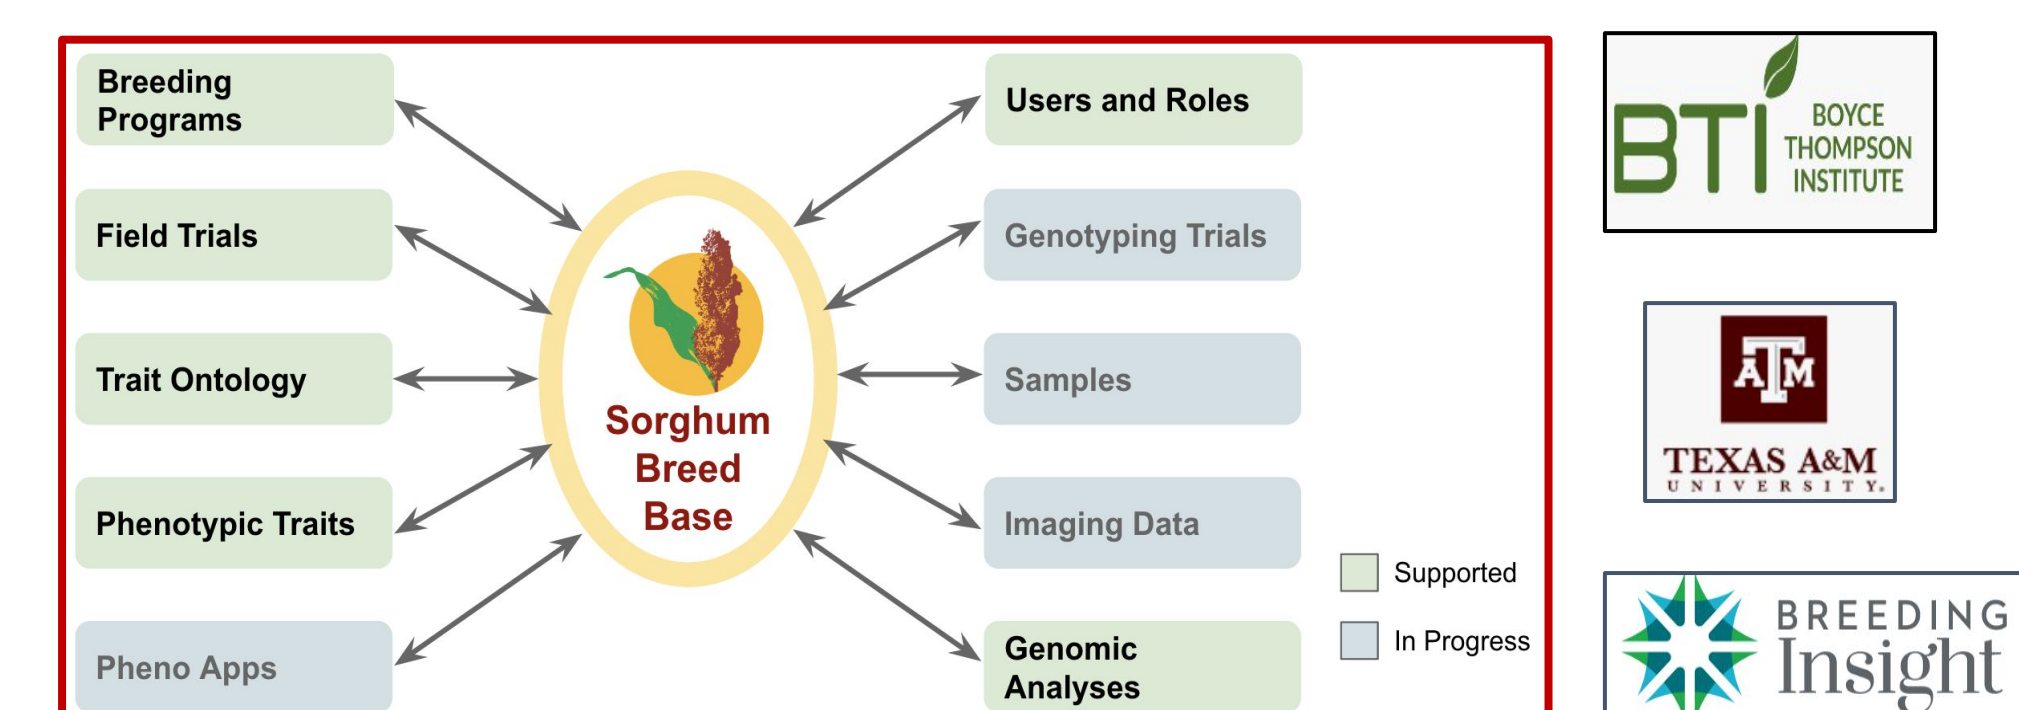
Breeding Programs

Field Trials

Trait Ontology

Phenotypic Traits

Pheno Apps

Sorghum Breed Base

Users and Roles

Genotyping Trials

Samples

Imaging Data

Genomic Analyses

Supported

In Progress

BTI BOYCE THOMPSON INSTITUTE

ATM TEXAS A&M UNIVERSITY.

BREEDING Insight